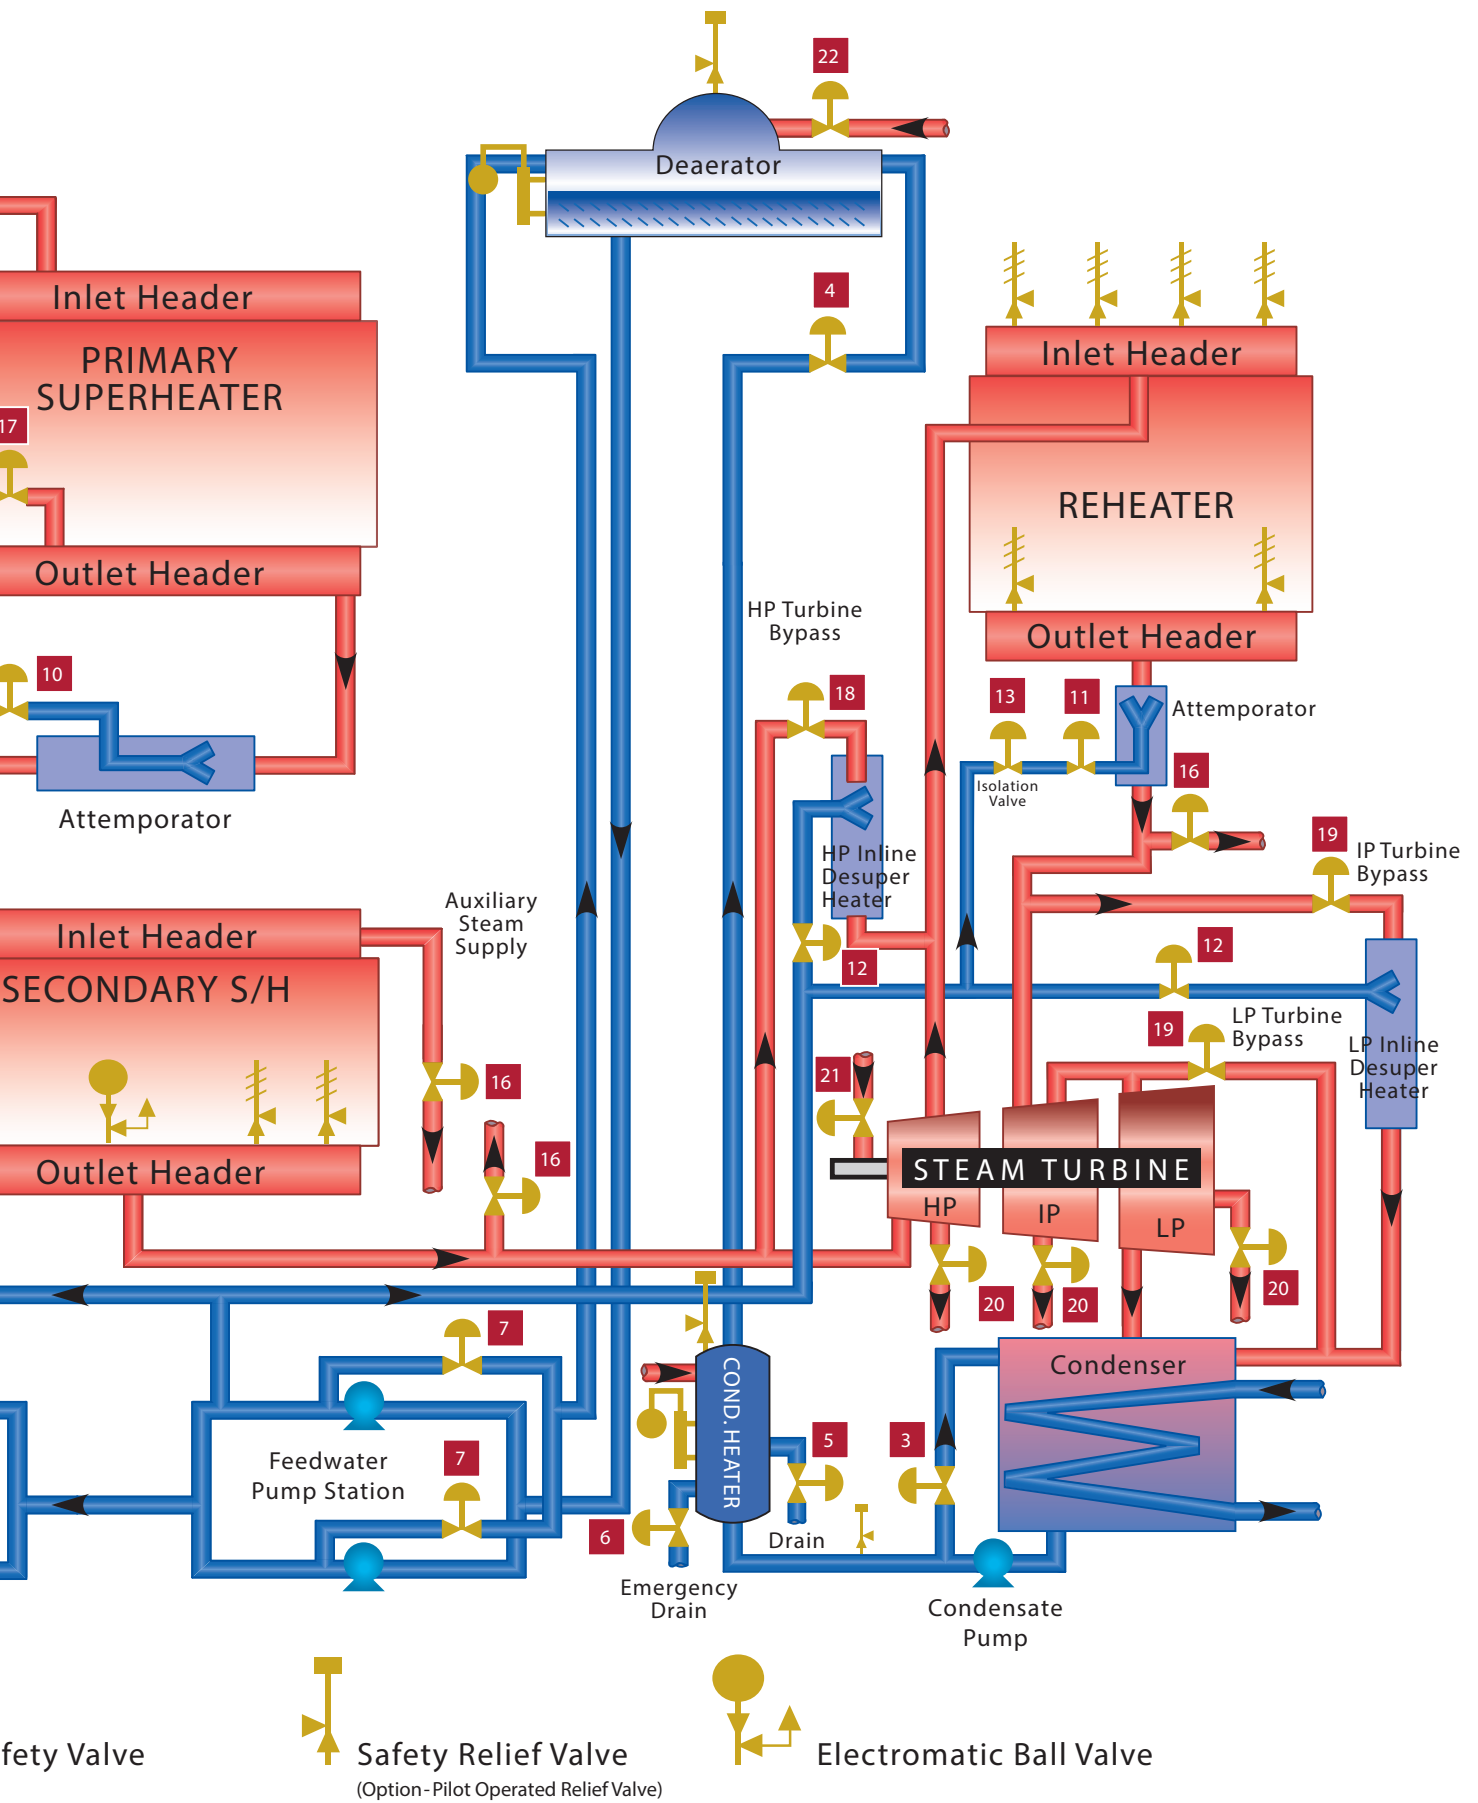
22
Deaerator
Inlet Header
PRIMARY SUPERHEATER
17
Outlet Header
4
Inlet Header
REHEATER
Outlet Header
10
Attemporator
HP Turbine Bypass
18
13
11
Attemporator
Isolation Valve
16
19
IP Turbine Bypass
HP Inline Desuper Heater
Auxiliary Steam Supply
Inlet Header
SECONDARY S/H
12
12
19
LP Turbine Bypass
LP Inline Desuper Heater
16
21
16
Outlet Header
STEAM TURBINE
HP
IP
LP
20
20
20
7
Condenser
COND. HEATER
Feedwater Pump Station
7
5
3
6
Drain
Emergency Drain
Condensate Pump
fety Valve
Safety Relief Valve
(Option-Pilot Operated Relief Valve)
Electromatic Ball Valve